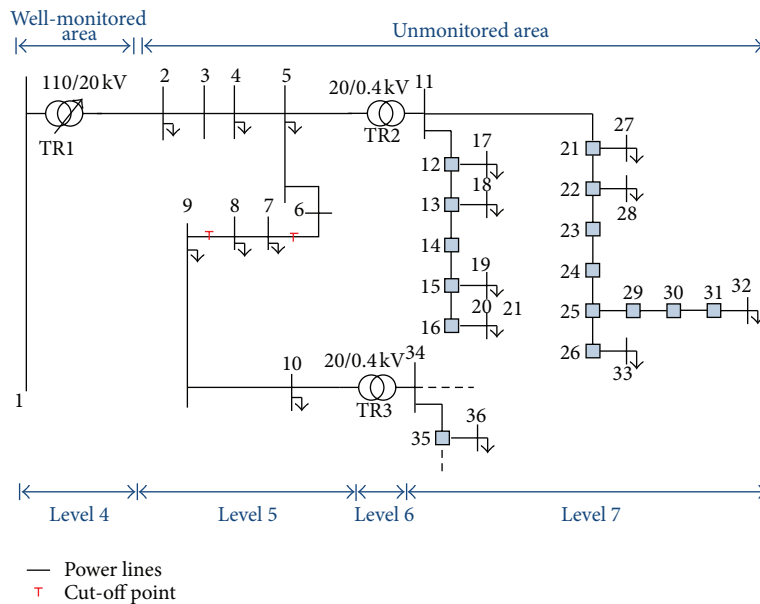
Well-monitored area

Unmonitored area

110/20 kV

TR1

2 3 4 5

20/0.4 kV

TR2

11

17

12

18

13

14

19

15

20 21

16

21 27

22 28

23

24

25 29 30 31 32

26 33

9 8 7 6

10

20/0.4 kV

TR3

34

35 36

1

Level 4 Level 5 Level 6 Level 7

Power lines

Cut-off point